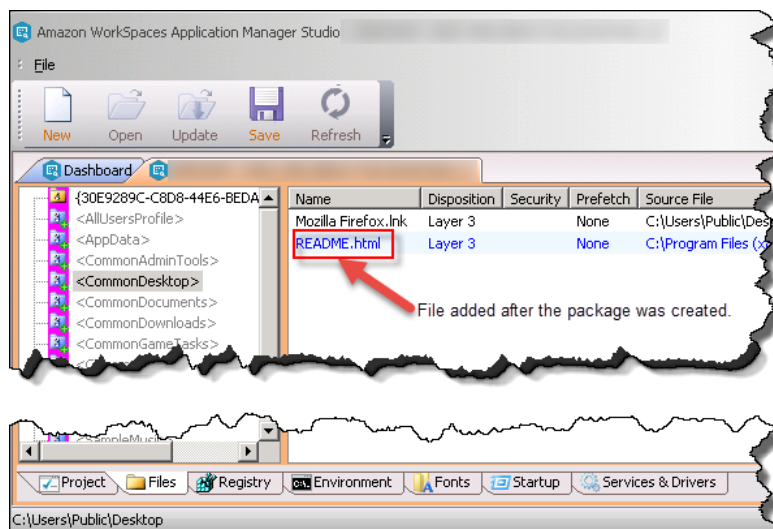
Amazon WorkSpaces Application Manager Studio

File

New Open Update Save Refresh

Dashboard

{30E9289C-C8D8-44E6-BEDA
<AllUsersProfile>
<AppData>
<CommonAdminTools>
<CommonDesktop>
<CommonDocuments>
<CommonDownloads>
<CommonGameTasks>

| Name | Disposition | Security | Prefetch | Source File |
|---|---|---|---|---|
| Mozilla Firefox.lnk | Layer 3 | | None | C:\Users\Public\Des |
| README.html | Layer 3 | | None | C:\Program Files (x |

File added after the package was created.

Project Files Registry Environment Fonts Startup Services & Drivers

C:\Users\Public\Desktop